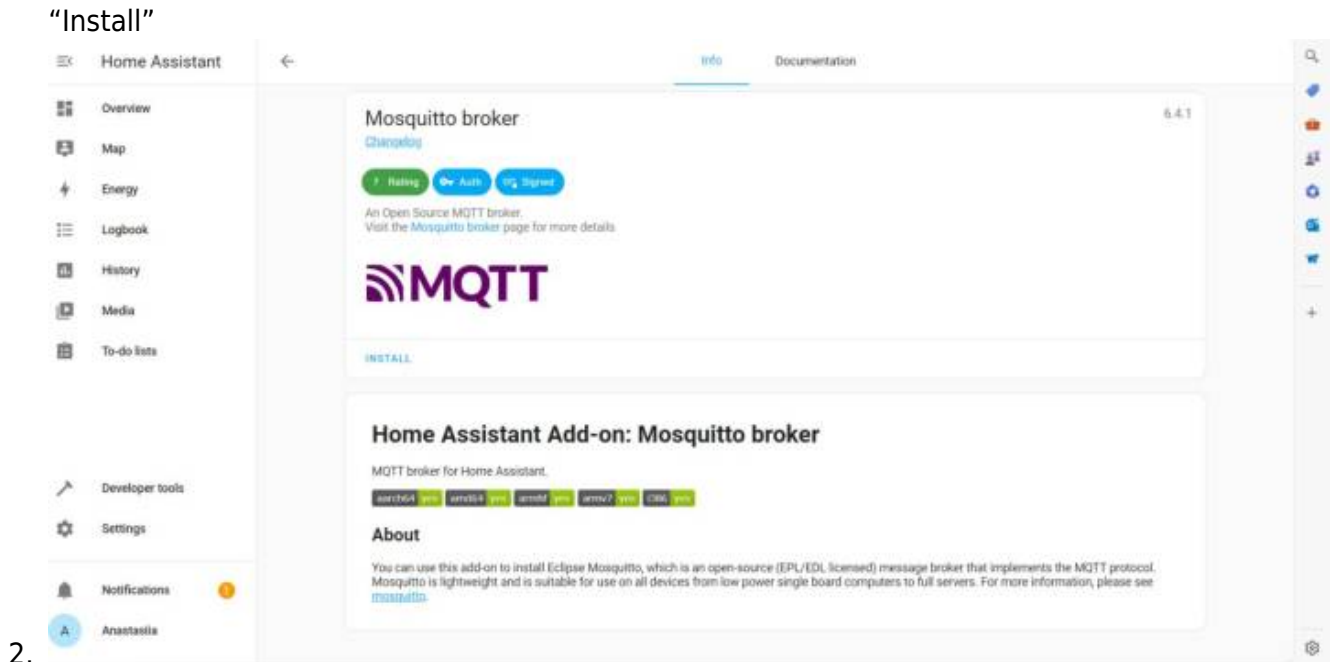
"Install"

Home Assistant

Overview
Map
Energy
Logbook
History
Media
To-do lists

Developer tools
Settings

Notifications
A Anastasiia

Info Documentation

Mosquitto broker
6.4.1
Changelog

7 Rating Auth Signed

An Open Source MQTT broker.
Visit the Mosquitto broker page for more details.

MQTT

INSTALL

Home Assistant Add-on: Mosquitto broker

MQTT broker for Home Assistant.

aarch64 yes amd64 yes armhf yes armv7 yes i386 yes

About

You can use this add-on to install Eclipse Mosquitto, which is an open-source (EPL/EDL licensed) message broker that implements the MQTT protocol. Mosquitto is lightweight and is suitable for use on all devices from low power single board computers to full servers. For more information, please see mosquitto.

2.